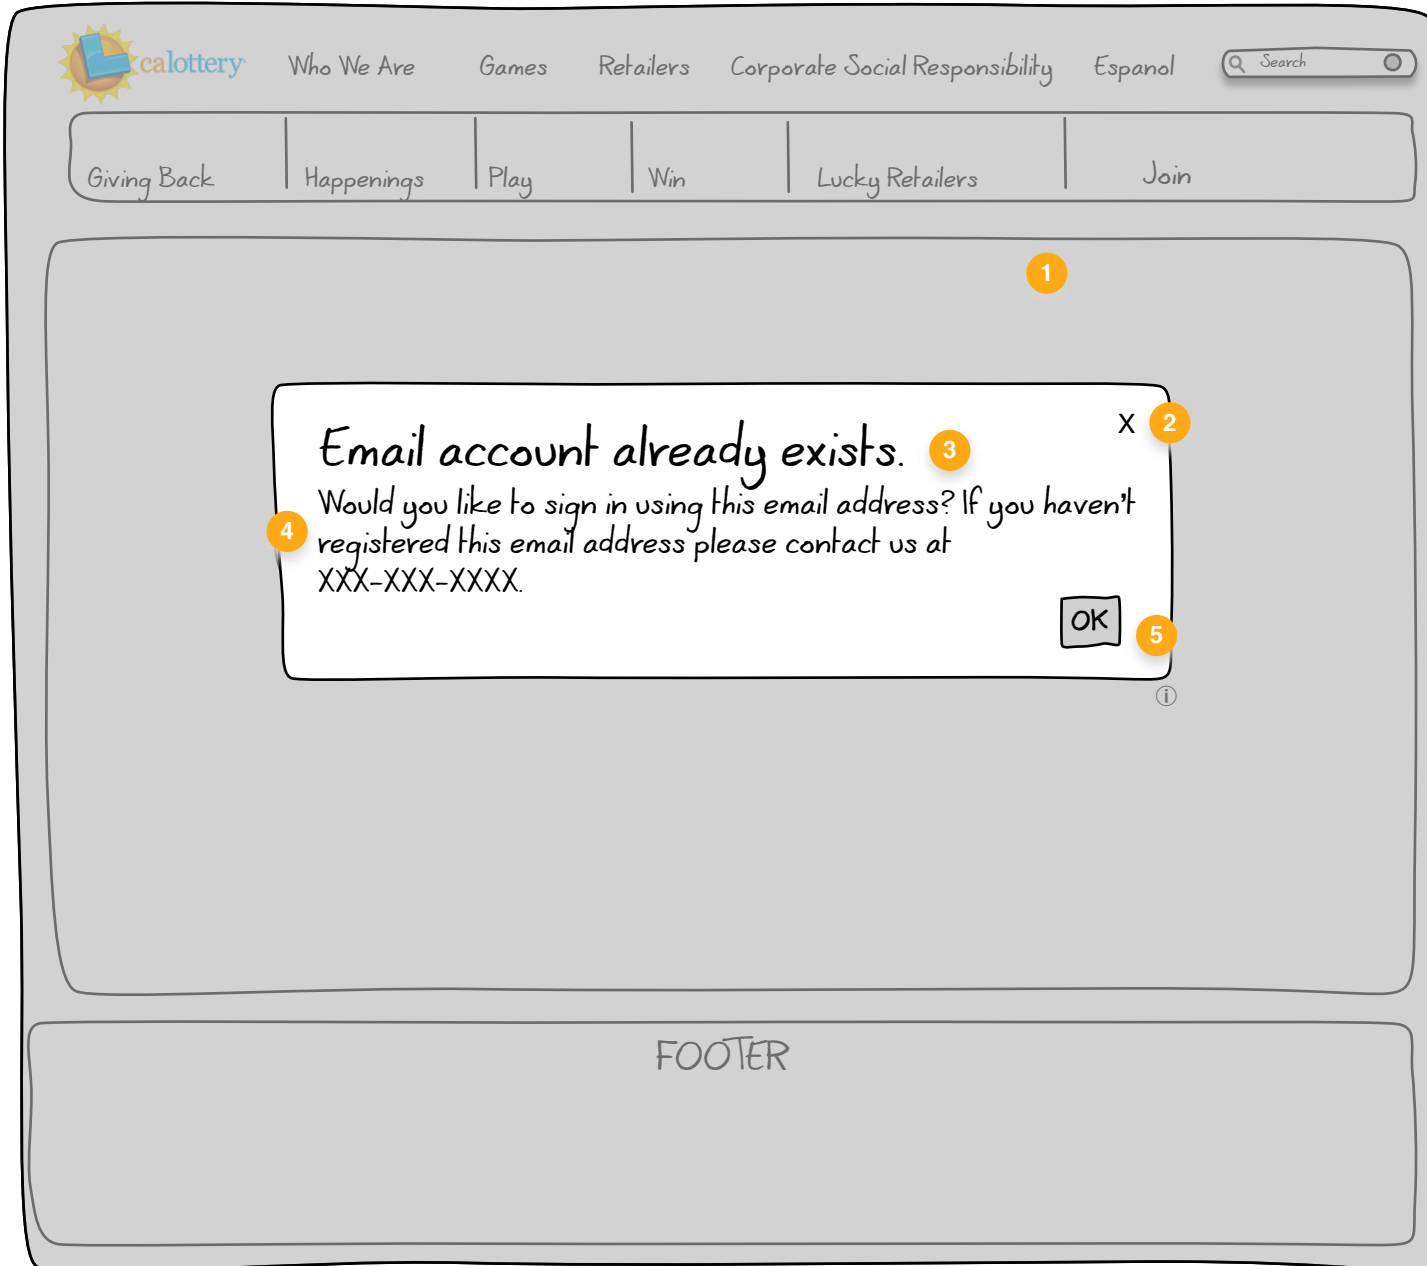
calottery Who We Are Games Retailers Corporate Social Responsibility Espanol Search

Giving Back | Happenings | Play | Win | Lucky Retailers | Join

1

X 2

Email account already exists. 3

4 Would you like to sign in using this email address? If you haven't registered this email address please contact us at XXX-XXX-XXXX.

OK 5

FOOTER